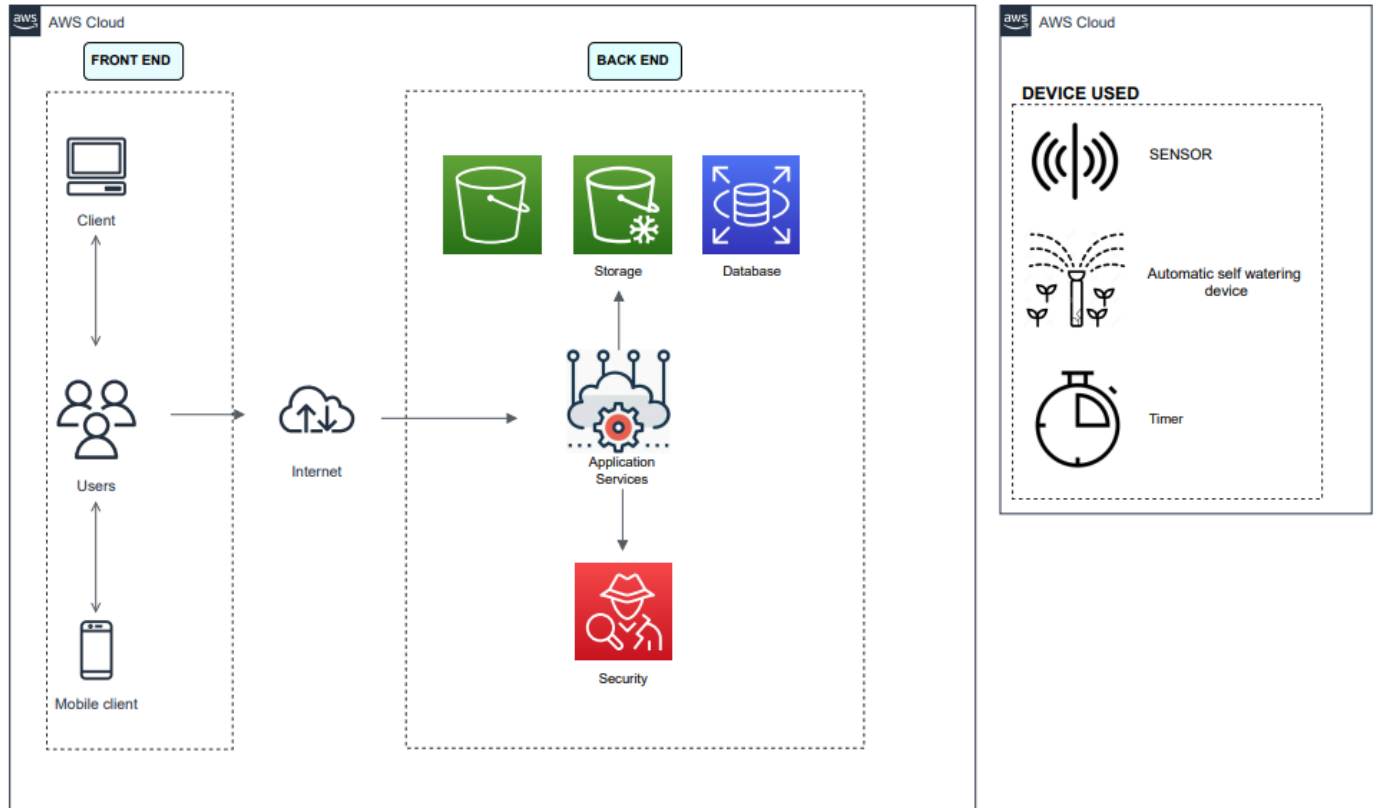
aws AWS Cloud

FRONT END

Client

Users

Mobile client

Internet

BACK END

Storage

Database

Application Services

Security

aws AWS Cloud

DEVICE USED

SENSOR

Automatic self watering device

Timer